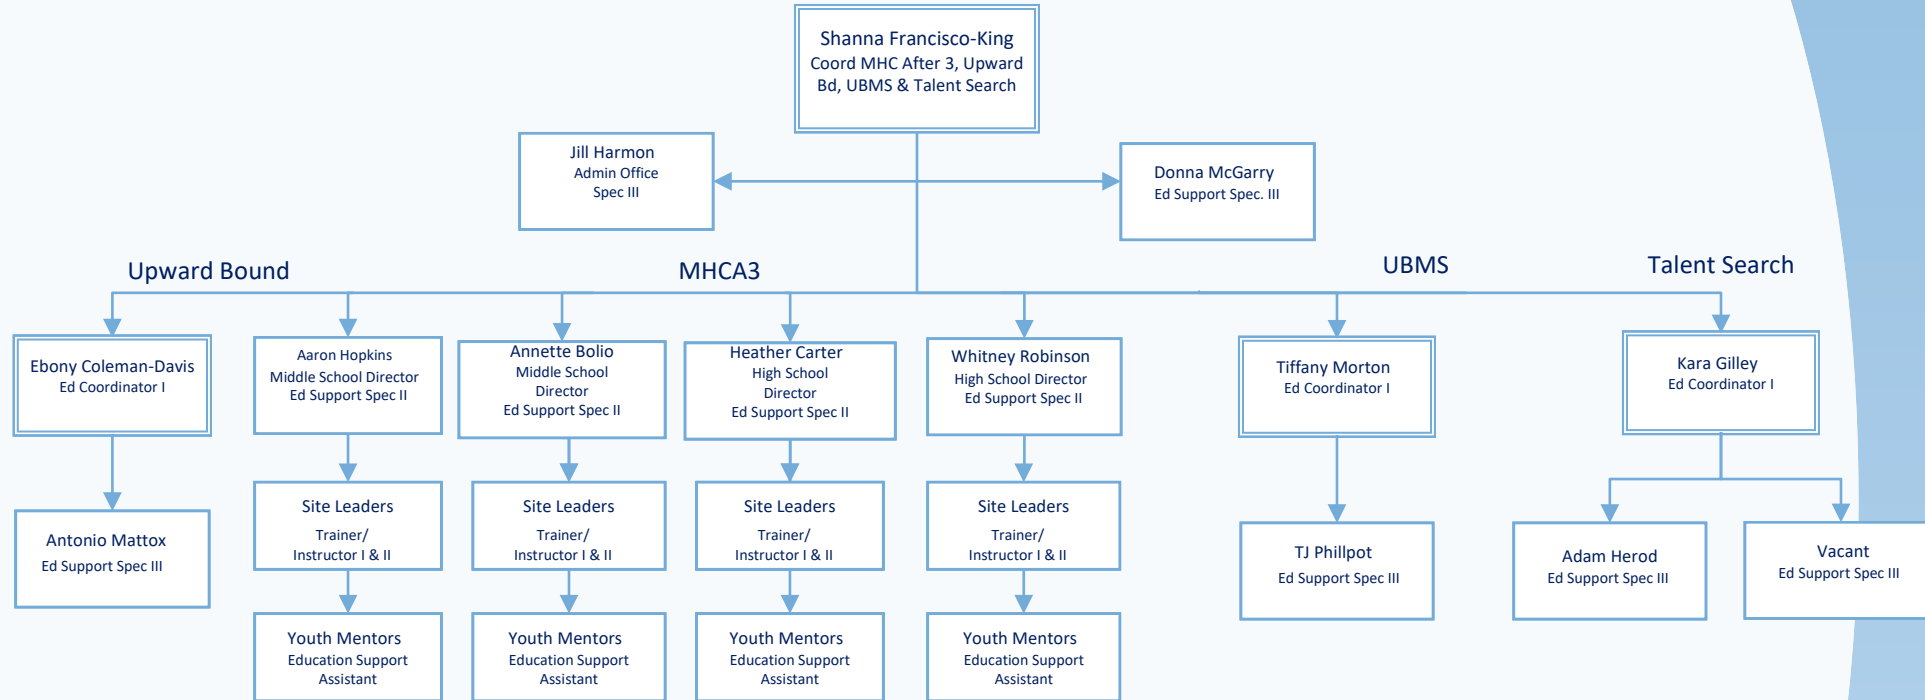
Shanna Francisco-King
Coord MHC After 3, Upward Bd, UBMS & Talent Search

Jill Harmon
Admin Office Spec III

Donna McGarry
Ed Support Spec. III

Upward Bound

MHCA3

UBMS

Talent Search

Ebony Coleman-Davis
Ed Coordinator I

Antonio Mattox
Ed Support Spec III

Aaron Hopkins
Middle School Director
Ed Support Spec II

Site Leaders
Trainer/
Instructor I & II

Youth Mentors
Education Support Assistant

Annette Bolio
Middle School Director
Ed Support Spec II

Site Leaders
Trainer/
Instructor I & II

Youth Mentors
Education Support Assistant

Heather Carter
High School Director
Ed Support Spec II

Site Leaders
Trainer/
Instructor I & II

Youth Mentors
Education Support Assistant

Whitney Robinson
High School Director
Ed Support Spec II

Site Leaders
Trainer/
Instructor I & II

Youth Mentors
Education Support Assistant

Tiffany Morton
Ed Coordinator I

TJ Phillpot
Ed Support Spec III

Kara Gilley
Ed Coordinator I

Adam Herod
Ed Support Spec III

Vacant
Ed Support Spec III